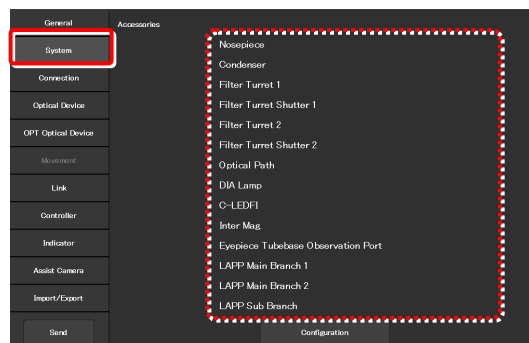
General
System
Connection
Optical Device
OPT Optical Device
Movement
Link
Controller
Indicator
Assist Camera
Import/Export
Send

Accessories

Nosepiece
Condenser
Filter Turret 1
Filter Turret Shutter 1
Filter Turret 2
Filter Turret Shutter 2
Optical Path
DIA Lamp
C-LEDFI
Inter Mag.
Eyepiece Tubebase Observation Port
LAPP Main Branch 1
LAPP Main Branch 2
LAPP Sub Branch

Configuration